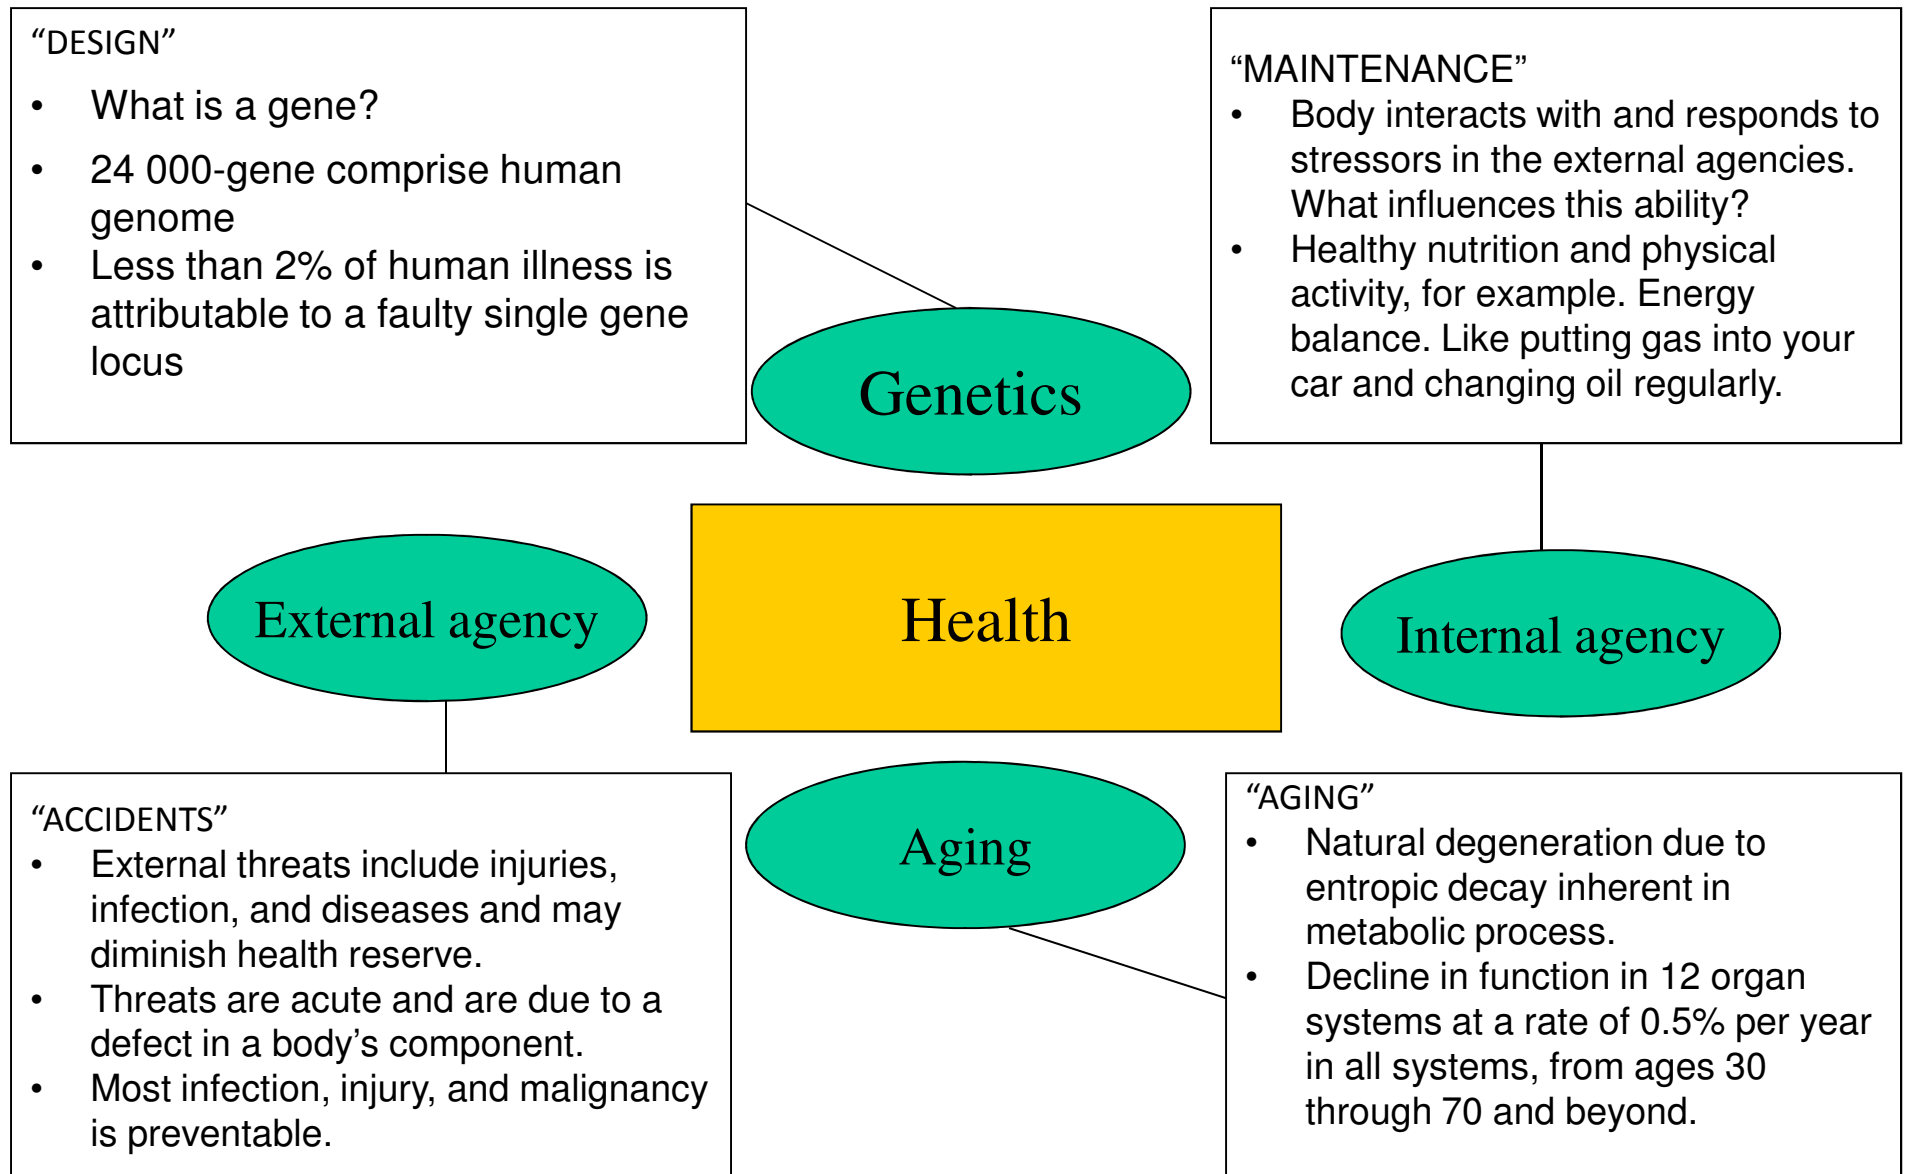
“DESIGN”

- What is a gene?
- 24 000-gene comprise human genome
- Less than 2% of human illness is attributable to a faulty single gene locus

“MAINTENANCE”

- Body interacts with and responds to stressors in the external agencies. What influences this ability?
- Healthy nutrition and physical activity, for example. Energy balance. Like putting gas into your car and changing oil regularly.

Genetics

External agency

Health

Internal agency

Aging

“ACCIDENTS”

- External threats include injuries, infection, and diseases and may diminish health reserve.
- Threats are acute and are due to a defect in a body’s component.
- Most infection, injury, and malignancy is preventable.

“AGING”

- Natural degeneration due to entropic decay inherent in metabolic process.
- Decline in function in 12 organ systems at a rate of 0.5% per year in all systems, from ages 30 through 70 and beyond.